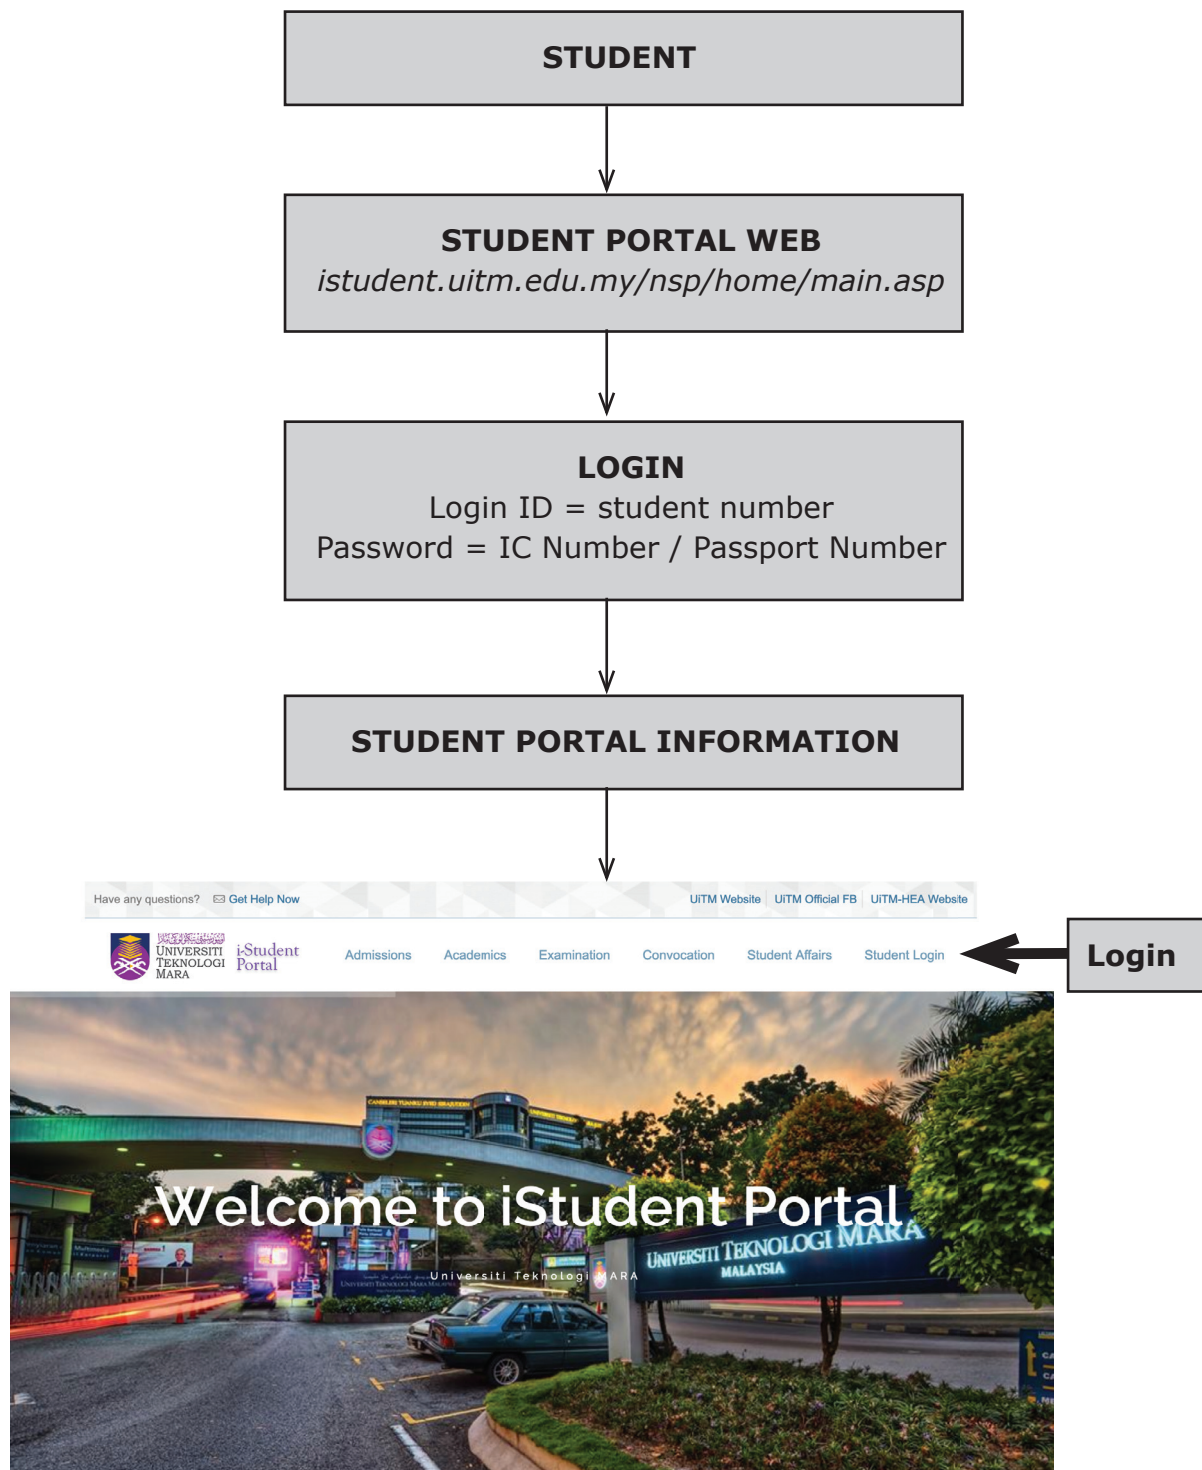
STUDENT

STUDENT PORTAL WEB
istudent.uitm.edu.my/nsp/home/main.asp

LOGIN
Login ID = student number
Password = IC Number / Passport Number

STUDENT PORTAL INFORMATION

Have any questions? Get Help Now

UiTM Website | UiTM Official FB | UiTM-HEA Website

UNIVERSITI TEKNOLOGI MARA i-Student Portal

Admissions Academics Examination Convocation Student Affairs Student Login

Login

Welcome to iStudent Portal

Universiti Teknologi MARA

UNIVERSITI TEKNOLOGI MARA
MALAYSIA